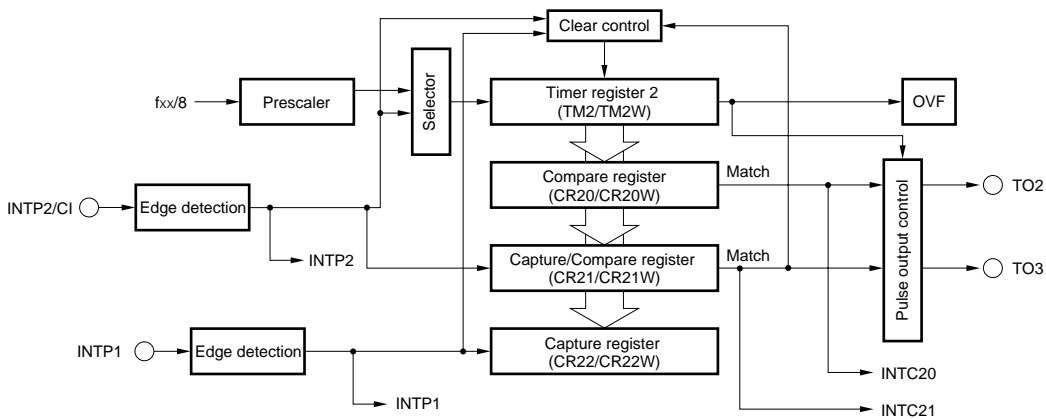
Clear control

fxx/8

Prescaler

Selector

Timer register 2
(TM2/TM2W)

OVF

Compare register
(CR20/CR20W)

Match

INTP2/CI

Edge detection

Pulse output control

TO2

INTP2

Capture/Compare register
(CR21/CR21W)

Match

TO3

INTP1

Edge detection

Capture register
(CR22/CR22W)

INTC20

INTP1

INTC21